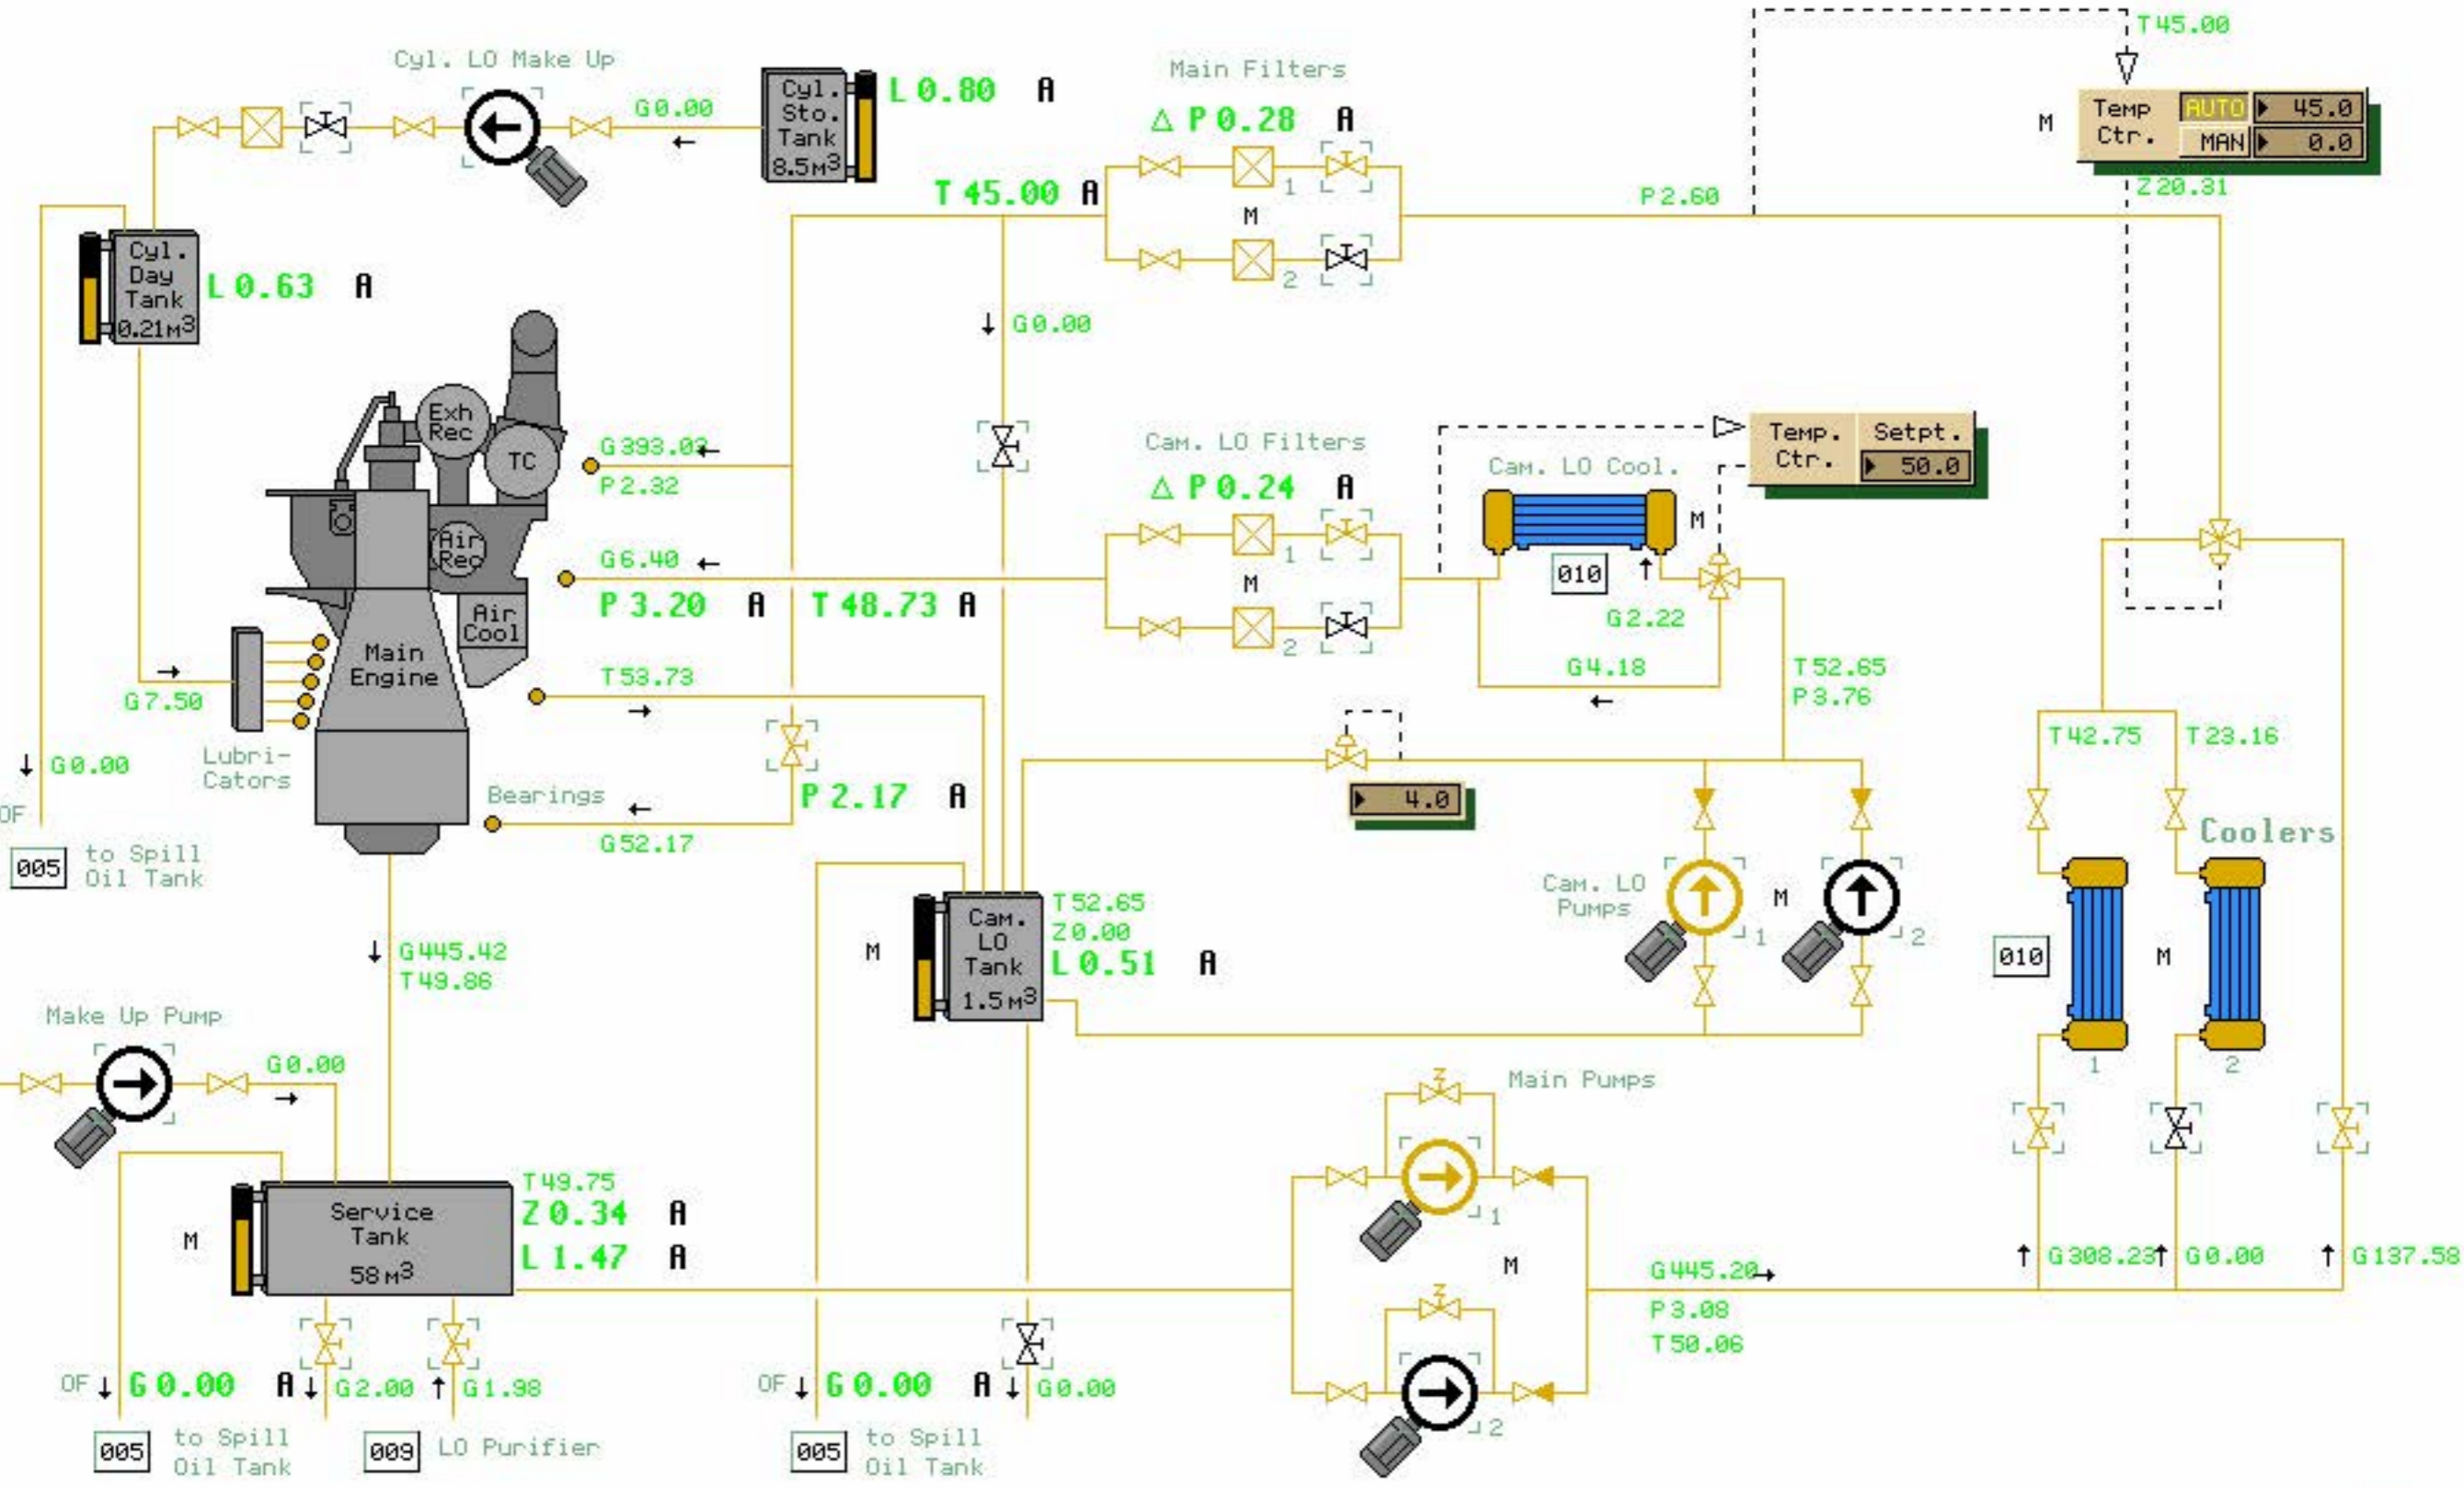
Cyl. LO Make Up
G 0.00
Cyl. Sto. Tank 8.5 m$^3$
L 0.80 A
Main Filters
Δ P 0.28 A
T 45.00
Temp Ctr.
AUTO 45.0
MAN 0.0
M
Z 20.31
P 2.60
T 45.00 A
1
M
2
Cyl. Day Tank 0.21 m$^3$
L 0.63 A
G 0.00
Exh Rec
TC
Air Rec
Air Cool
Main Engine
G 393.03
P 2.32
Cam. LO Filters
Δ P 0.24 A
1
M
2
Temp. Ctr.
Setpt. 50.0
Cam. LO Cool.
M
010
G 2.22
G 4.18
G 6.40
P 3.20 A
T 48.73 A
T 53.73
T 52.65
P 3.76
G 7.50
Lubri-Cators
G 0.00
OF
005 to Spill Oil Tank
Bearings
G 52.17
P 2.17 A
4.0
Cam. LO Pumps
1
M
2
T 42.75
T 23.16
Coolers
010
M
1
2
Cam. LO Tank 1.5 m$^3$
M
T 52.65
Z 0.00
L 0.51 A
G 445.42
T 49.86
Make Up Pump
G 0.00
Main Pumps
1
M
2
G 308.23
G 0.00
G 137.58
G 445.20
P 3.08
T 50.06
M
Service Tank 58 m$^3$
T 49.75
Z 0.34 A
L 1.47 A
OF
G 0.00 A
G 2.00
G 1.98
005 to Spill Oil Tank
009 LO Purifier
OF
G 0.00 A
G 0.00
005 to Spill Oil Tank